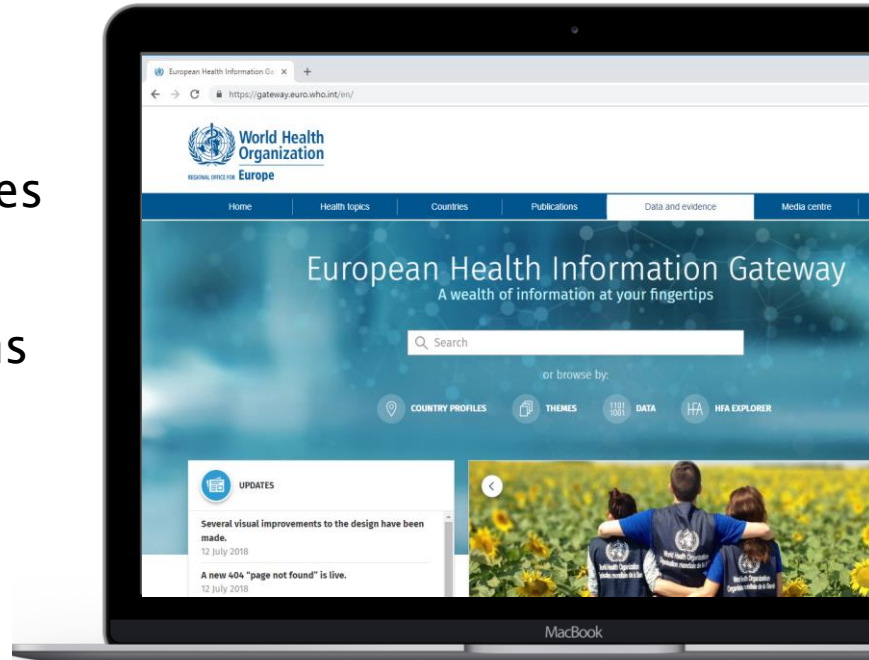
es

s

European Health Information Ga ×  +

https://gateway.euro.who.int/en/

World Health Organization

REGIONAL OFFICE FOR Europe

Home | Health topics | Countries | Publications | Data and evidence | Media centre

European Health Information Gateway
A wealth of information at your fingertips

Search

or browse by:

COUNTRY PROFILES  THEMES  1101 1001 DATA  HFA EXPLORER

UPDATES

Several visual improvements to the design have been made.
12 July 2018

A new 404 "page not found" is live.
12 July 2018

World Health Organization

MacBook